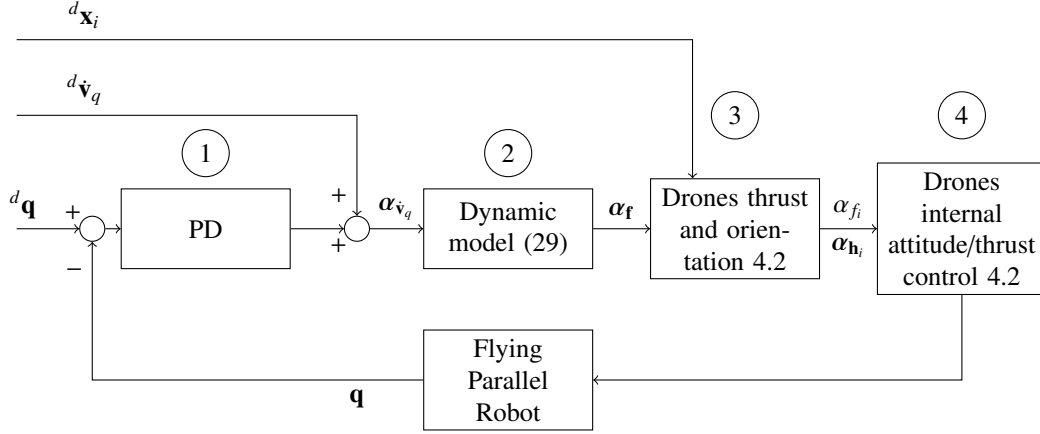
${}^d\mathbf{x}_i$

${}^d\dot{\mathbf{v}}_q$

1

2

3

4

${}^d\mathbf{q}$

+

−

PD

+

+

$\boldsymbol{\alpha}_{\dot{\mathbf{v}}_q}$

Dynamic model (29)

$\boldsymbol{\alpha}_{\mathbf{f}}$

Drones thrust and orientation 4.2

$\alpha_{f_i}$

$\boldsymbol{\alpha}_{\mathbf{h}_i}$

Drones internal attitude/thrust control 4.2

Flying Parallel Robot

$\mathbf{q}$